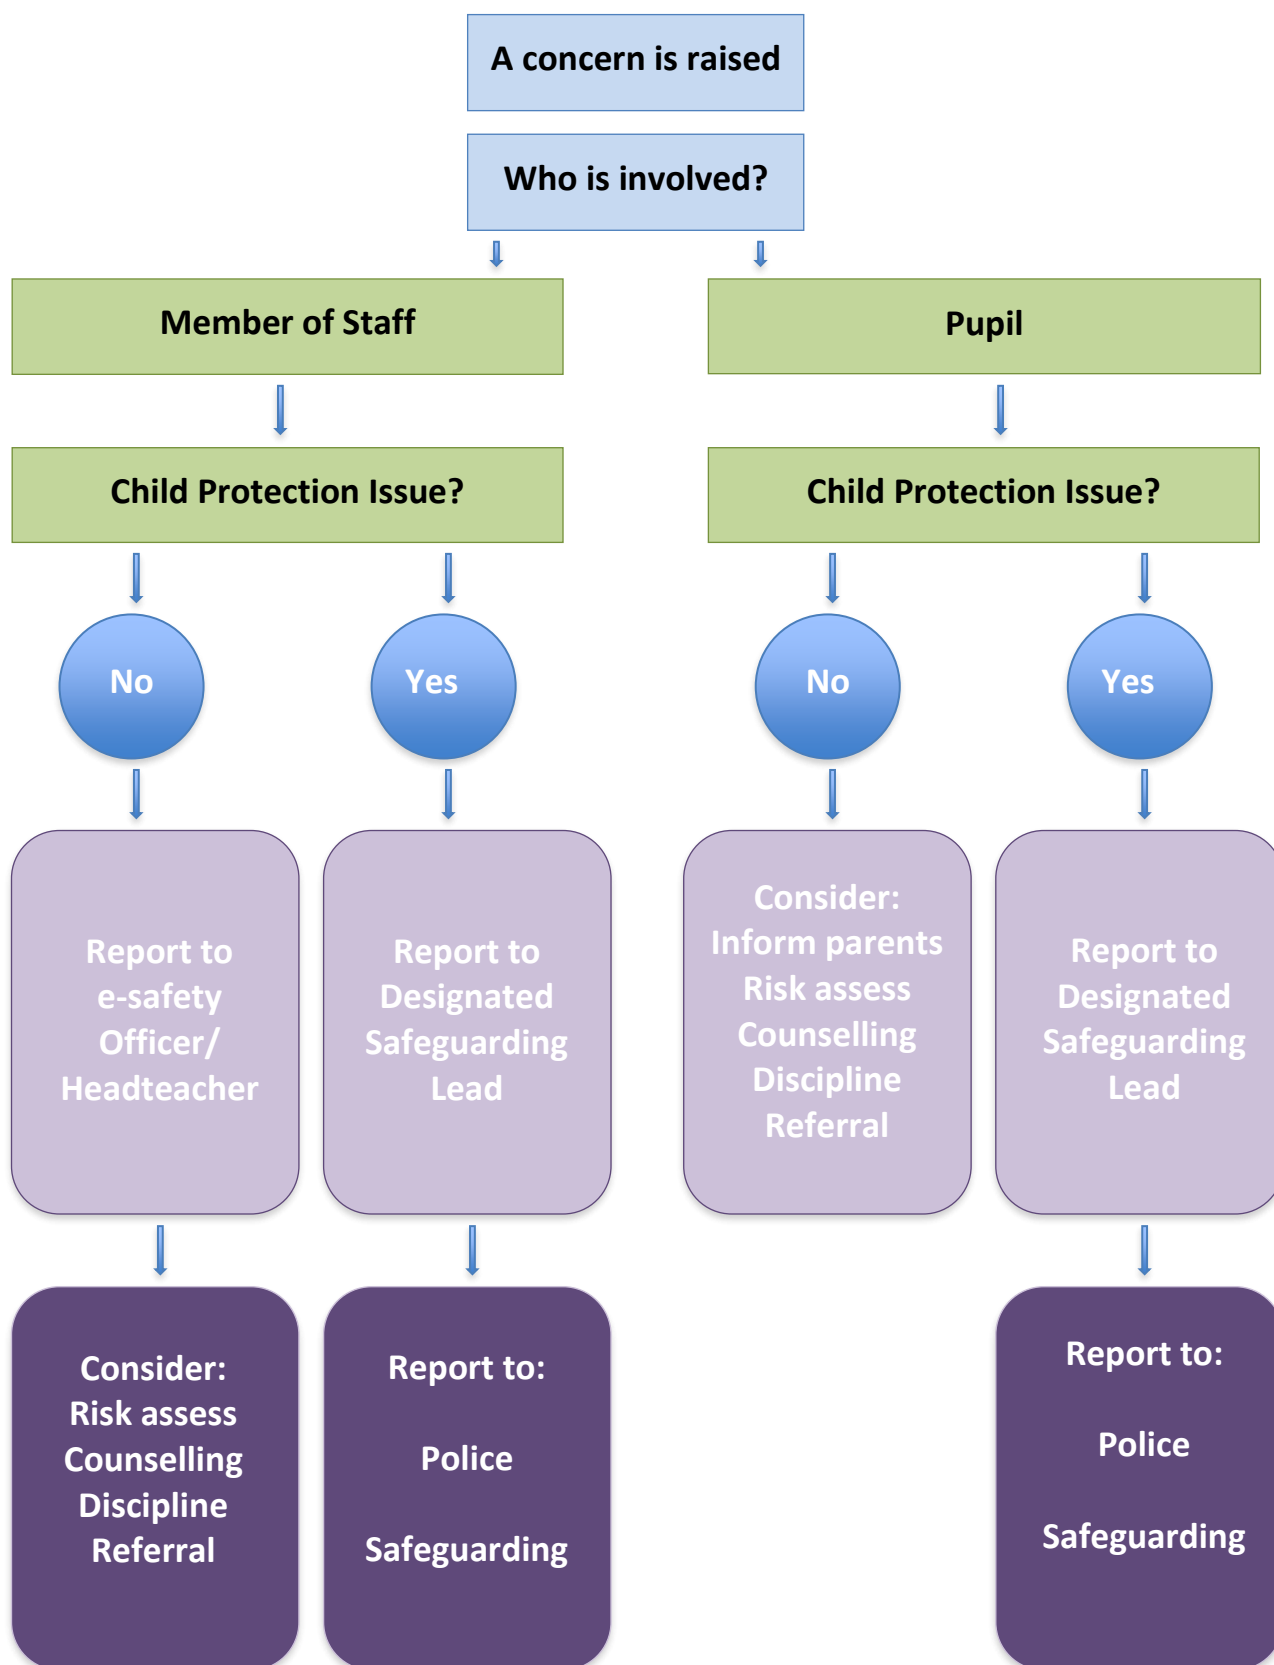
A concern is raised

Who is involved?

Member of Staff

Pupil

Child Protection Issue?

Child Protection Issue?

No

Yes

No

Yes

Report to e-safety Officer/ Headteacher

Report to Designated Safeguarding Lead

Consider: Inform parents Risk assess Counselling Discipline Referral

Report to Designated Safeguarding Lead

Consider: Risk assess Counselling Discipline Referral

Report to:

Police

Safeguarding

Report to:

Police

Safeguarding